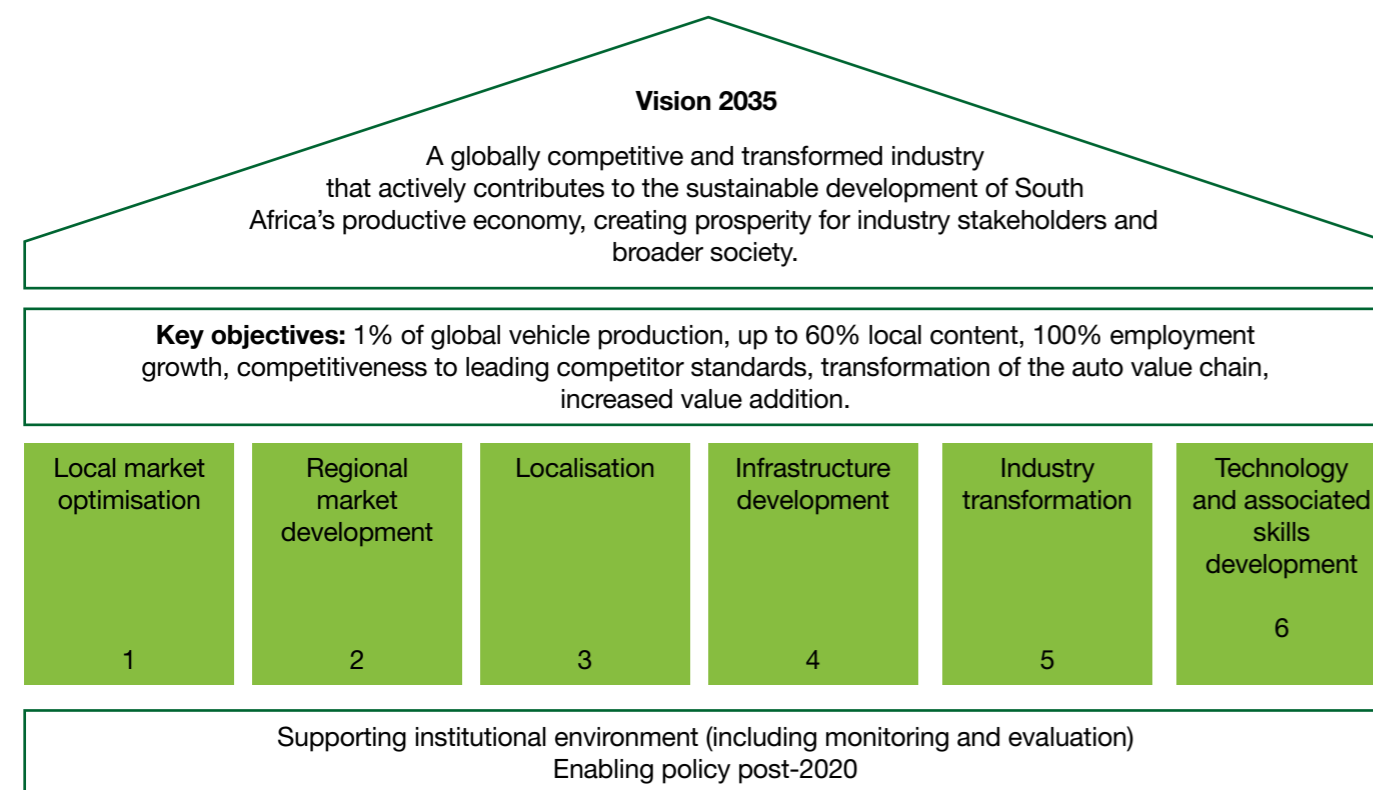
Vision 2035

A globally competitive and transformed industry that actively contributes to the sustainable development of South Africa's productive economy, creating prosperity for industry stakeholders and broader society.

**Key objectives:** 1% of global vehicle production, up to 60% local content, 100% employment growth, competitiveness to leading competitor standards, transformation of the auto value chain, increased value addition.

Local market optimisation
1

Regional market development
2

Localisation
3

Infrastructure development
4

Industry transformation
5

Technology and associated skills development
6

Supporting institutional environment (including monitoring and evaluation)
Enabling policy post-2020